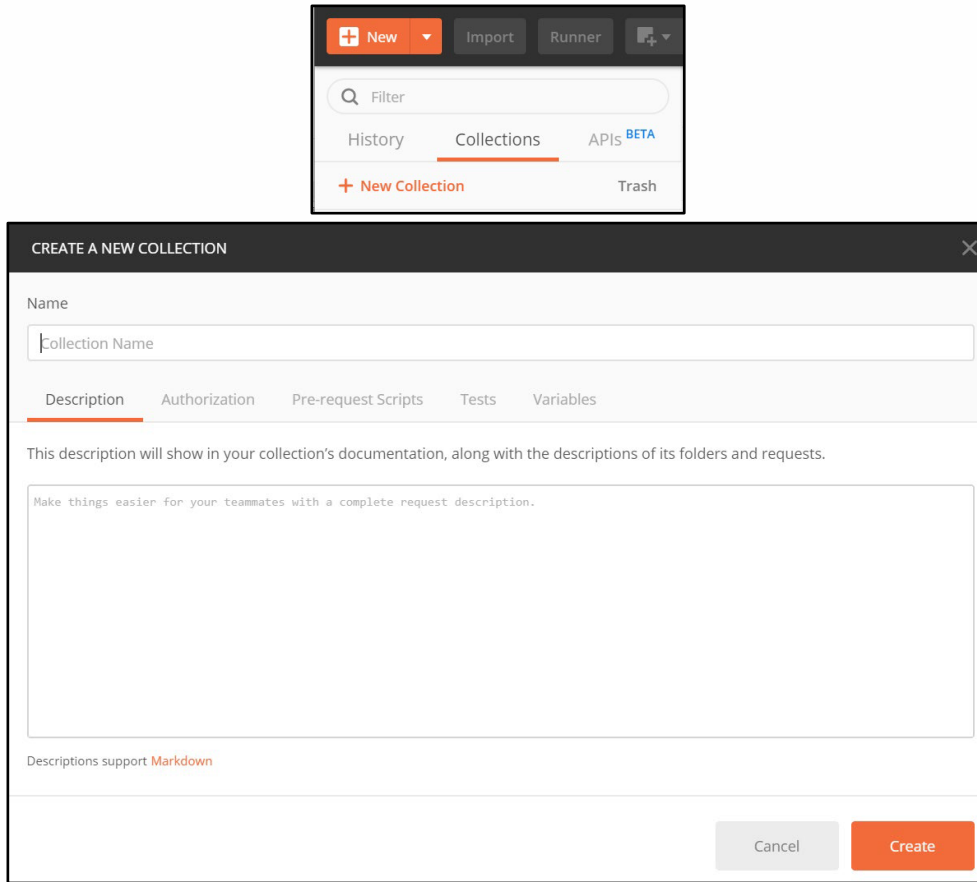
New Import Runner

Filter

History Collections APIs BETA

+ New Collection Trash

CREATE A NEW COLLECTION

Name

Collection Name

Description Authorization Pre-request Scripts Tests Variables

This description will show in your collection's documentation, along with the descriptions of its folders and requests.

Make things easier for your teammates with a complete request description.

Descriptions support Markdown

Cancel Create